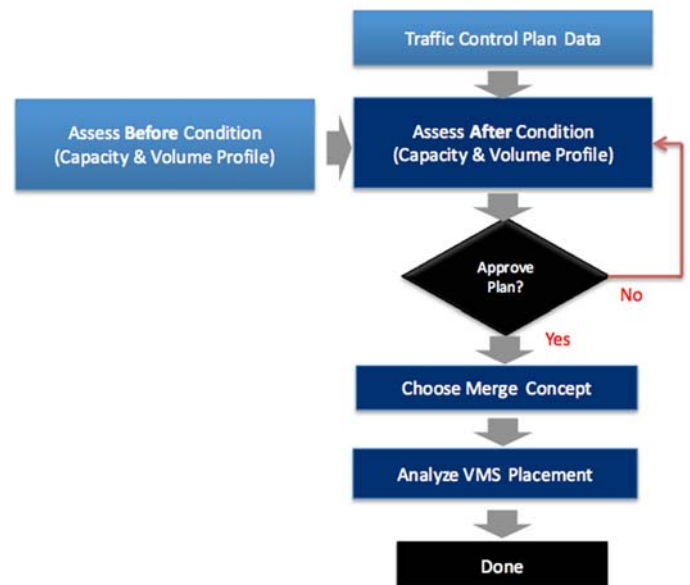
Traffic Control Plan Data

Assess Before Condition (Capacity & Volume Profile)

Assess After Condition (Capacity & Volume Profile)

Approve Plan?

No

Yes

Choose Merge Concept

Analyze VMS Placement

Done